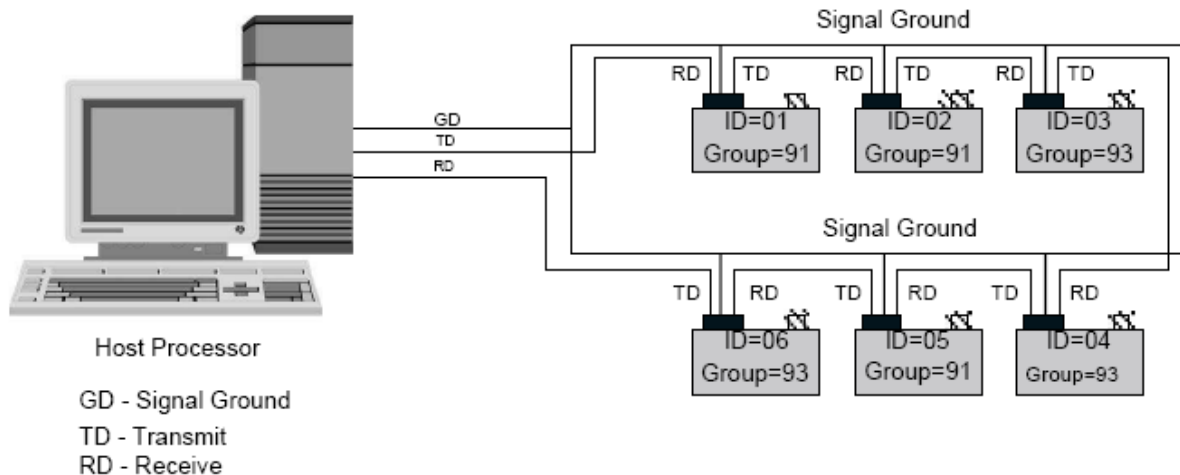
Signal Ground

RD TD RD TD RD TD

GD
TD
RD

ID=01
Group=91

ID=02
Group=91

ID=03
Group=93

Signal Ground

TD RD TD RD TD RD

ID=06
Group=93

ID=05
Group=91

ID=04
Group=93

Host Processor

GD - Signal Ground
TD - Transmit
RD - Receive